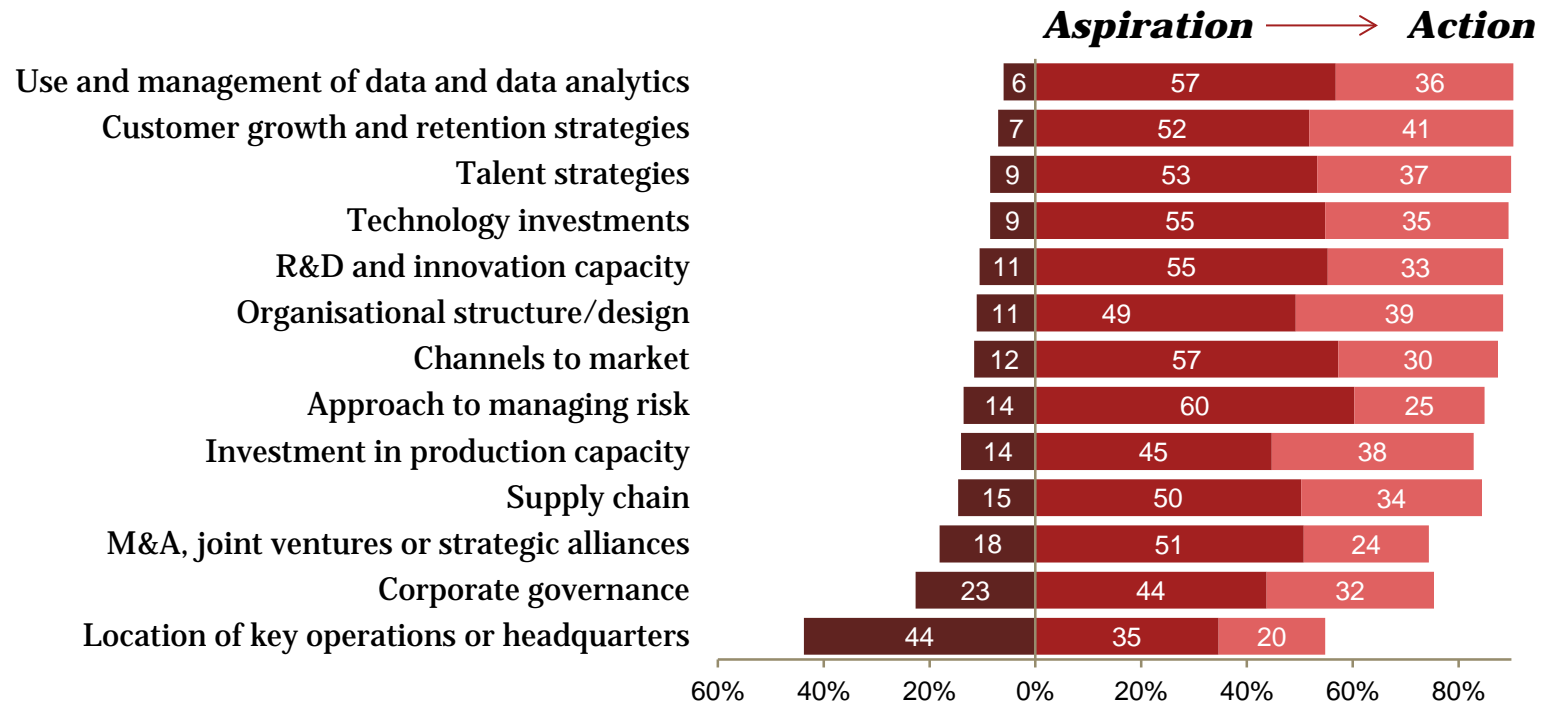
Aspiration → Action

| | | | |
|---|---|---|---|
| Use and management of data and data analytics | 6 | 57 | 36 |
| Customer growth and retention strategies | 7 | 52 | 41 |
| Talent strategies | 9 | 53 | 37 |
| Technology investments | 9 | 55 | 35 |
| R&D and innovation capacity | 11 | 55 | 33 |
| Organisational structure/design | 11 | 49 | 39 |
| Channels to market | 12 | 57 | 30 |
| Approach to managing risk | 14 | 60 | 25 |
| Investment in production capacity | 14 | 45 | 38 |
| Supply chain | 15 | 50 | 34 |
| M&A, joint ventures or strategic alliances | 18 | 51 | 24 |
| Corporate governance | 23 | 44 | 32 |
| Location of key operations or headquarters | 44 | 35 | 20 |

60% 40% 20% 0% 20% 40% 60% 80%